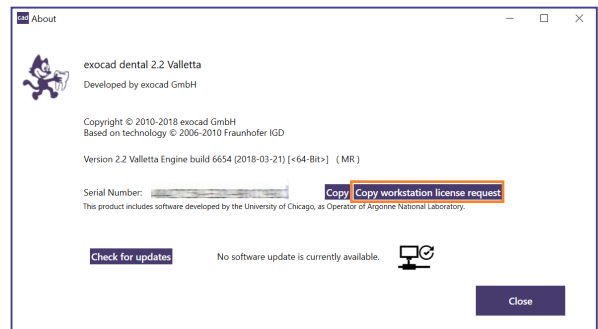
cad About

exocad dental 2.2 Valletta
Developed by exocad GmbH

Copyright © 2010-2018 exocad GmbH
Based on technology © 2006-2010 Fraunhofer IGD

Version 2.2 Valletta Engine build 6654 (2018-03-21) [<64-Bit>] ( MR )

Serial Number: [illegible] Copy Copy workstation license request
This product includes software developed by the University of Chicago, as Operator of Argonne National Laboratory.

Check for updates No software update is currently available.

Close